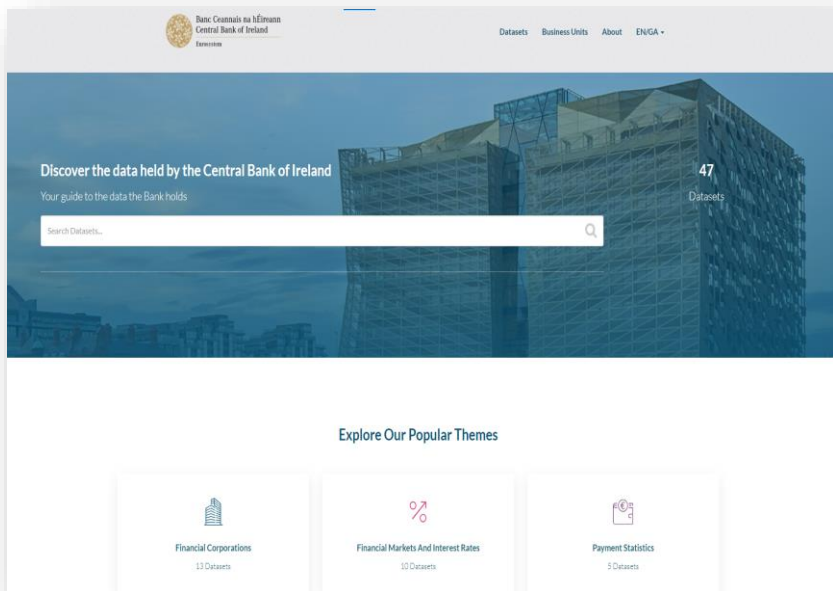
Banc Ceannais na hÉireann
Central Bank of Ireland
Eurosystem

Datasets Business Units About EN/GA

Discover the data held by the Central Bank of Ireland

Your guide to the data the Bank holds

Search Datasets...

47
Datasets

Explore Our Popular Themes

Financial Corporations
13 Datasets

Financial Markets And Interest Rates
10 Datasets

Payment Statistics
5 Datasets